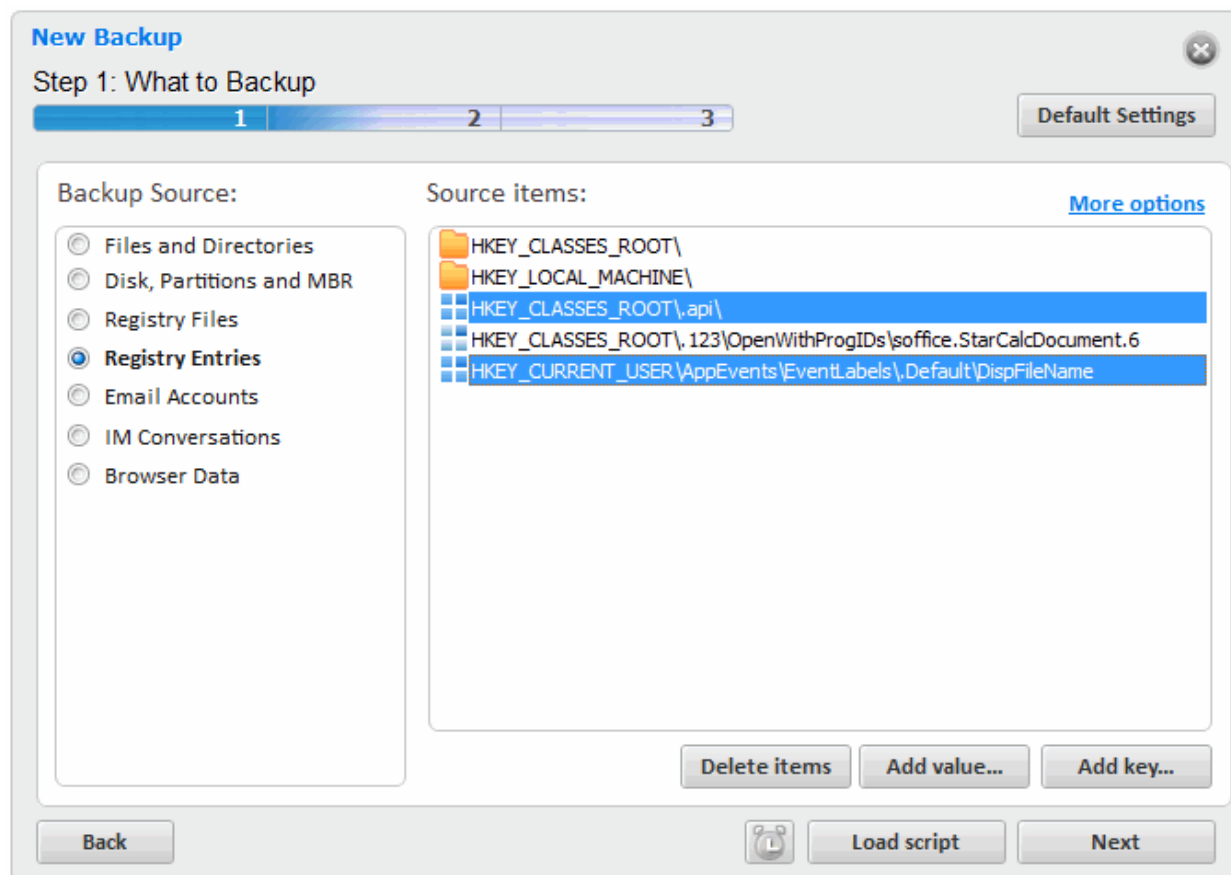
New Backup

Step 1: What to Backup

1 2 3

Default Settings

Backup Source:

Files and Directories
Disk, Partitions and MBR
Registry Files
Registry Entries
Email Accounts
IM Conversations
Browser Data

Source items:

More options

HKEY_CLASSES_ROOT\
HKEY_LOCAL_MACHINE\
HKEY_CLASSES_ROOT\.api\
HKEY_CLASSES_ROOT\.123\OpenWithProgIDs\soffice.StarCalcDocument.6
HKEY_CURRENT_USER\AppEvents\EventLabels\.Default\DispFileName

Delete items
Add value...
Add key...

Back
Load script
Next